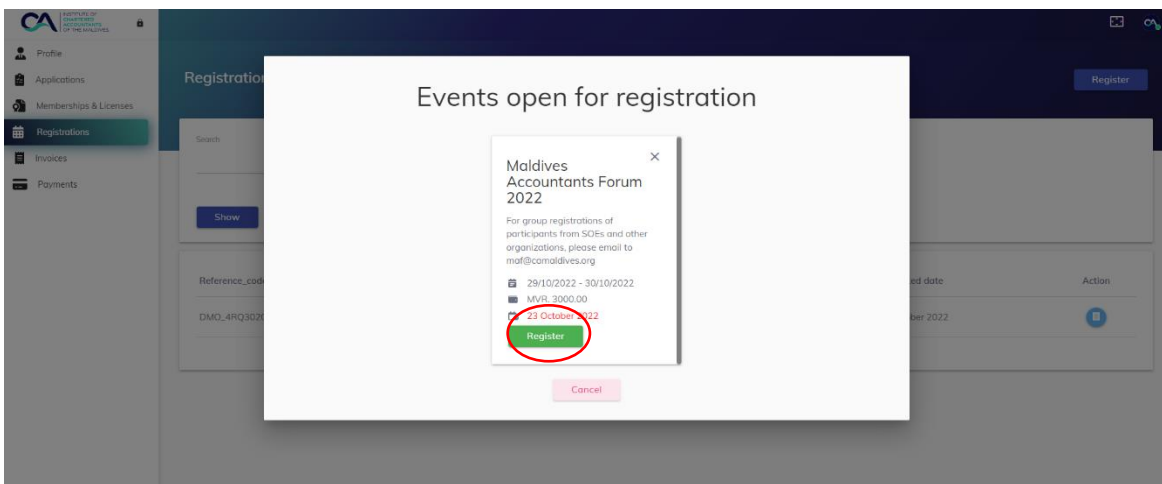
CA INSTITUTE OF CHARTERED ACCOUNTANTS OF THE MALDIVES

Profile
Applications
Memberships & Licenses
Registrations
Invoices
Payments

Registratio

Register

Search

Show

Reference_cod

DMO_4RQ302

ed date

ber 2022

Action

Events open for registration

Maldives Accountants Forum 2022

For group registrations of participants from SOEs and other organizations, please email to maf@camaldives.org

29/10/2022 - 30/10/2022
MVR. 3000.00
23 October 2022

Register

Cancel